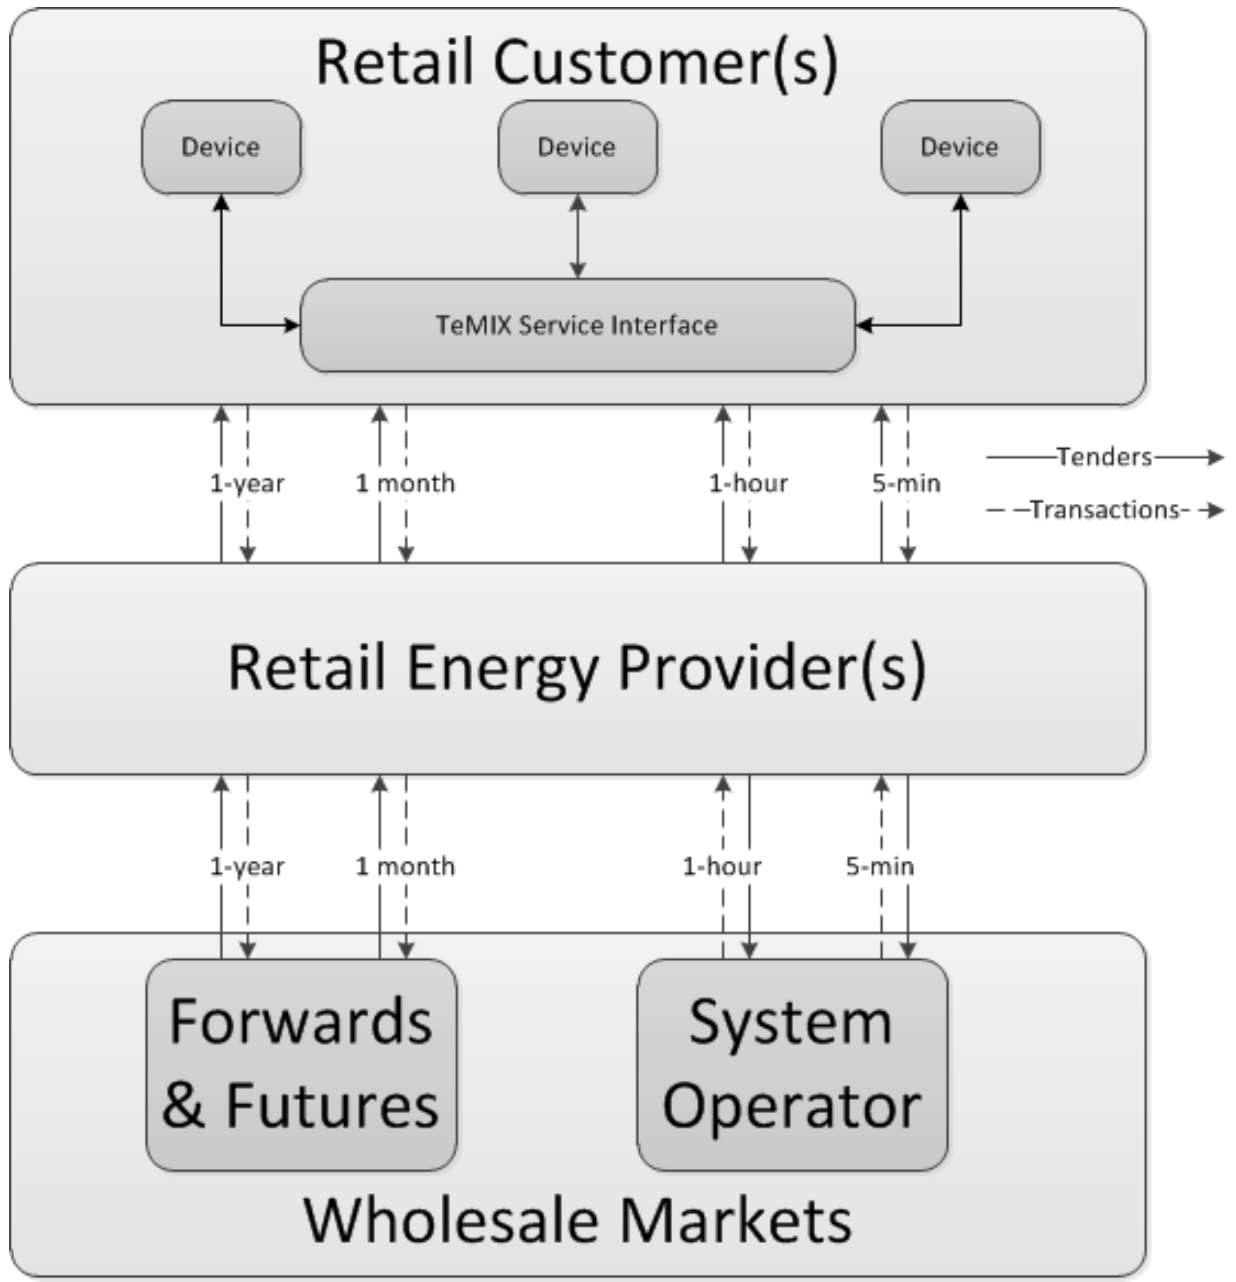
Retail Customer(s)

Device

Device

Device

TeMIX Service Interface

1-year

1 month

1-hour

5-min

Tenders

Transactions

Retail Energy Provider(s)

1-year

1 month

1-hour

5-min

Forwards & Futures

System Operator

Wholesale Markets